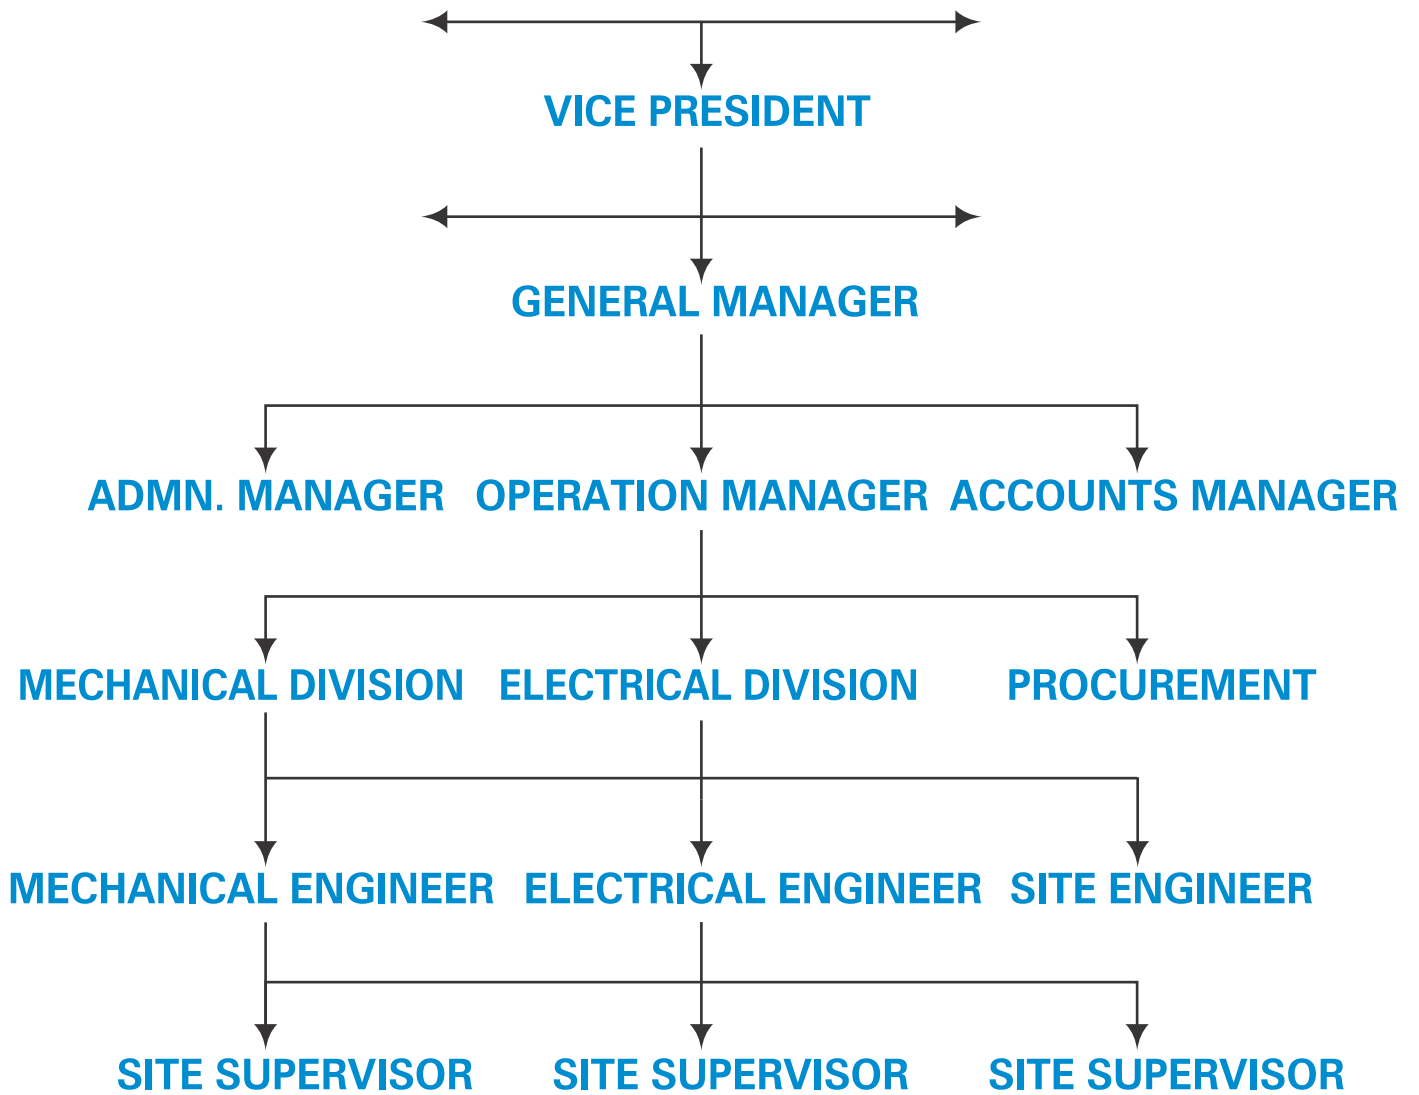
VICE PRESIDENT

GENERAL MANAGER

ADMN. MANAGER OPERATION MANAGER ACCOUNTS MANAGER

MECHANICAL DIVISION ELECTRICAL DIVISION PROCUREMENT

MECHANICAL ENGINEER ELECTRICAL ENGINEER SITE ENGINEER

SITE SUPERVISOR SITE SUPERVISOR SITE SUPERVISOR